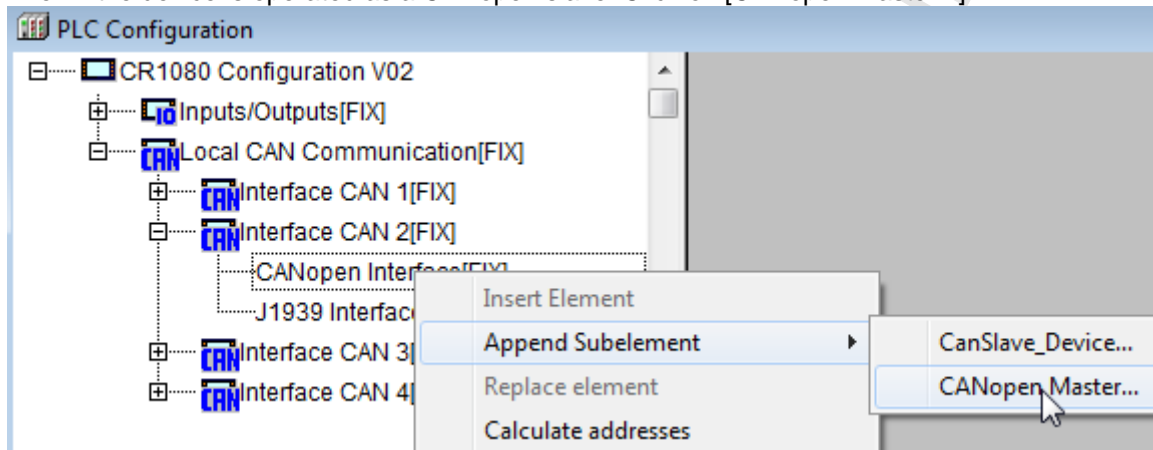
PLC Configuration
CR1080 Configuration V02
Inputs/Outputs[FIX]
Local CAN Communication[FIX]
Interface CAN 1[FIX]
Interface CAN 2[FIX]
CANopen Interface[FIX]
J1939 Interfac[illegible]
Interface CAN 3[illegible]
Interface CAN 4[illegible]

Insert Element
Append Subelement
Replace element
Calculate addresses

CanSlave_Device...
CANopen Master...